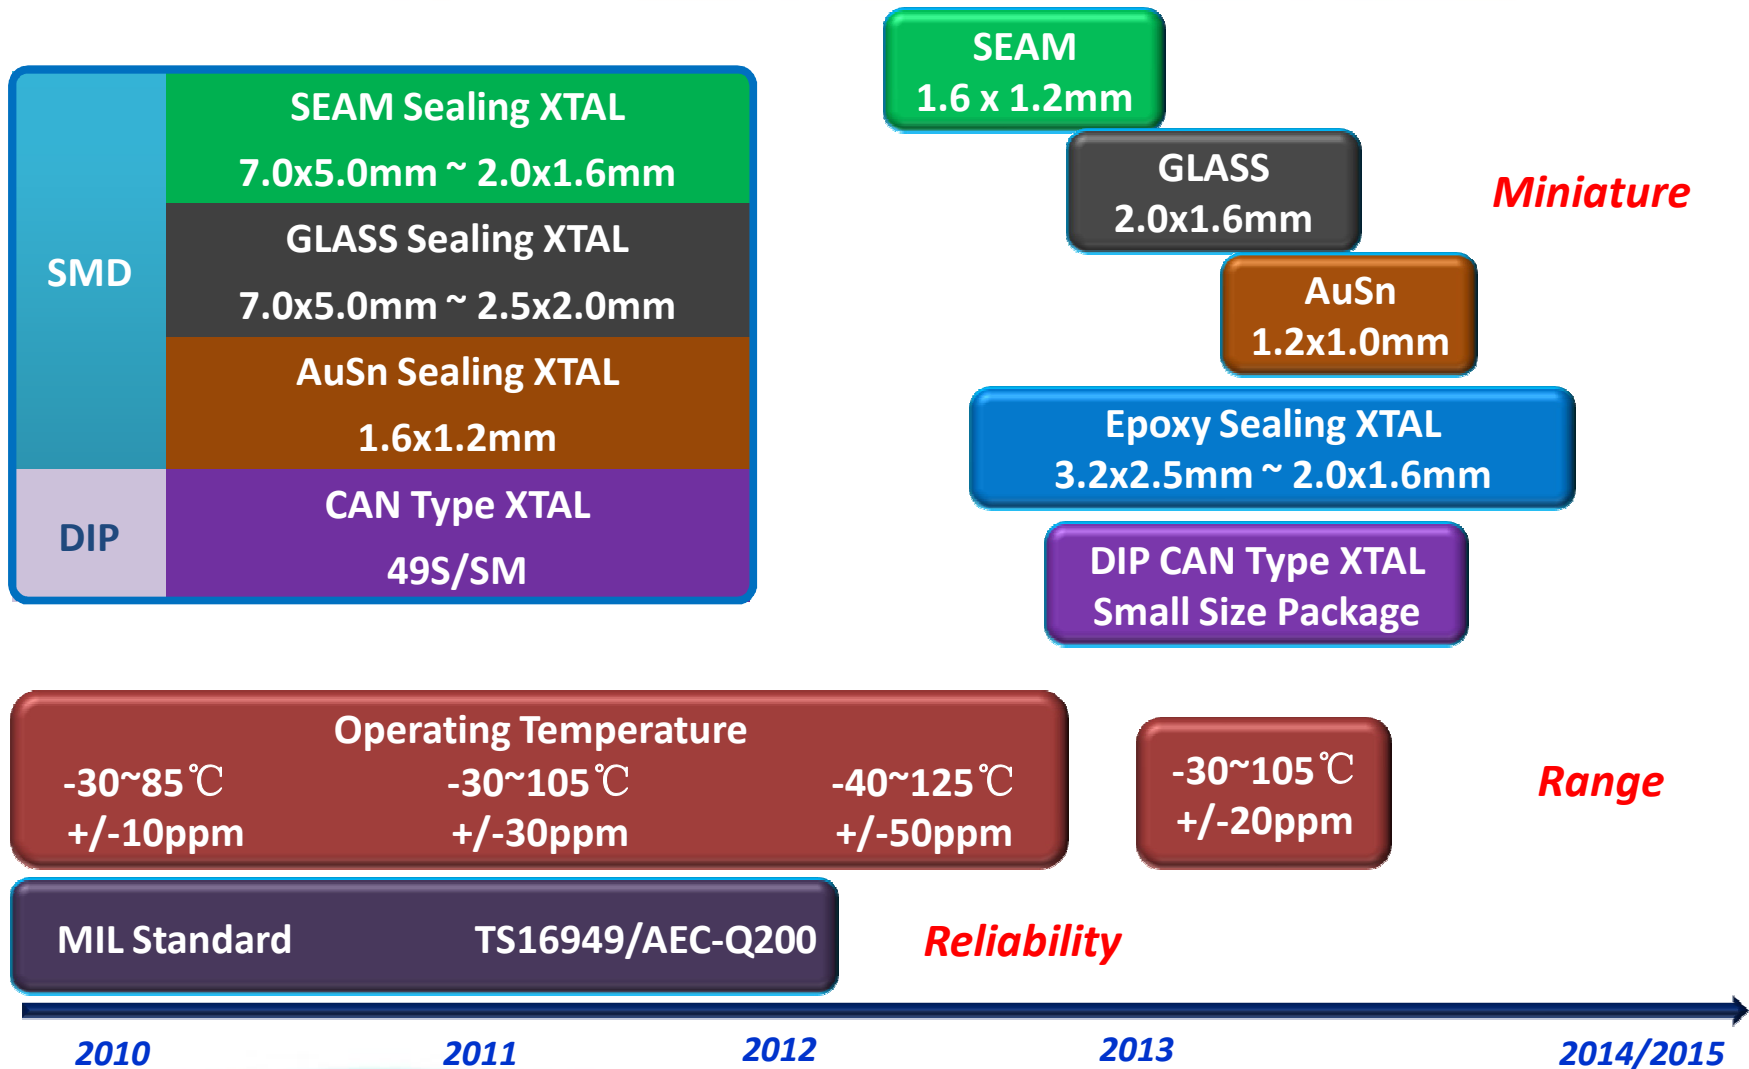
SMD

SEAM Sealing XTAL
7.0x5.0mm ~ 2.0x1.6mm

GLASS Sealing XTAL
7.0x5.0mm ~ 2.5x2.0mm

AuSn Sealing XTAL
1.6x1.2mm

DIP

CAN Type XTAL
49S/SM

SEAM
1.6 x 1.2mm

GLASS
2.0x1.6mm

Miniature

AuSn
1.2x1.0mm

Epoxy Sealing XTAL
3.2x2.5mm ~ 2.0x1.6mm

DIP CAN Type XTAL
Small Size Package

Operating Temperature
-30~85℃
+/-10ppm
-30~105℃
+/-30ppm
-40~125℃
+/-50ppm

-30~105℃
+/-20ppm

Range

MIL Standard TS16949/AEC-Q200

Reliability

2010 2011 2012 2013 2014/2015